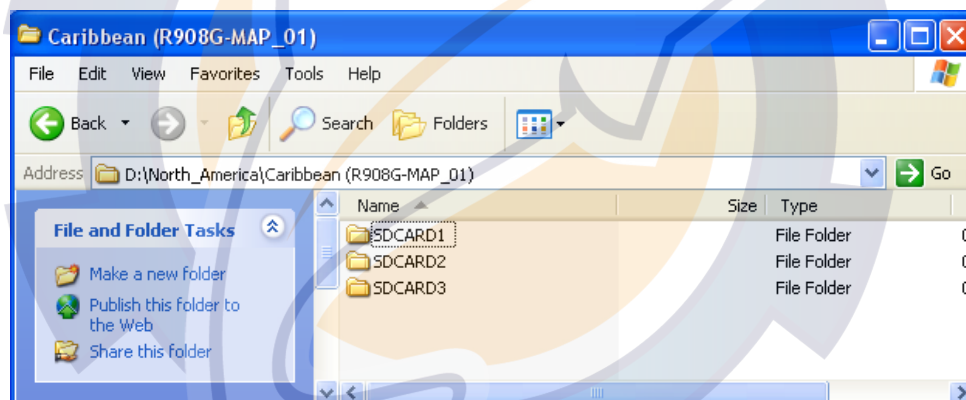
Caribbean (R908G-MAP_01)

File Edit View Favorites Tools Help

Back Search Folders

Address D:\North_America\Caribbean (R908G-MAP_01) Go

File and Folder Tasks

Make a new folder

Publish this folder to the Web

Share this folder

| Name | Size | Type |
|---|---|---|
| SDCARD1 | | File Folder |
| SDCARD2 | | File Folder |
| SDCARD3 | | File Folder |